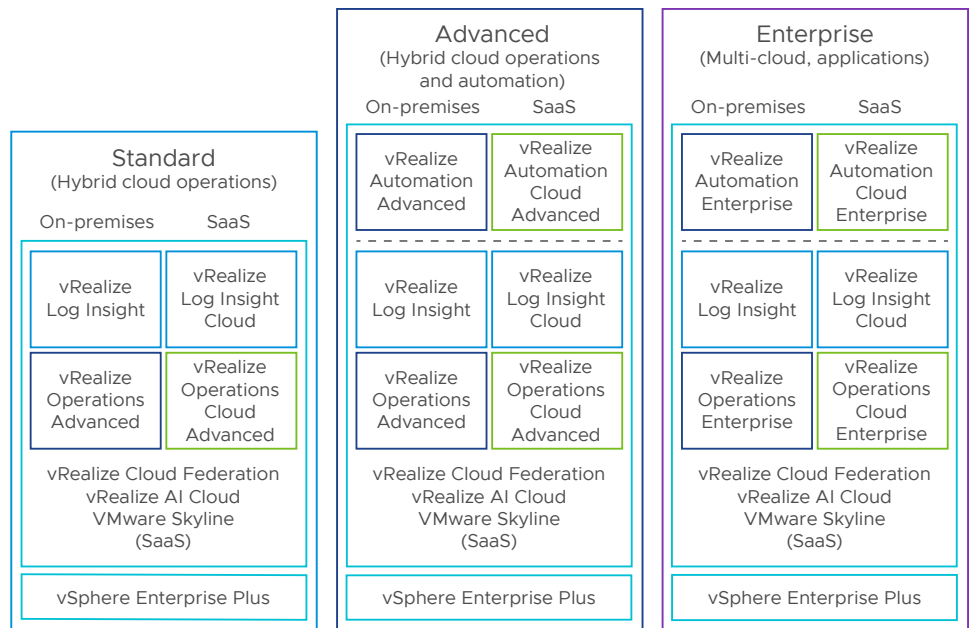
Standard
(Hybrid cloud operations)

On-premises SaaS

vRealize Log Insight

vRealize Log Insight Cloud

vRealize Operations Advanced

vRealize Operations Cloud Advanced

vRealize Cloud Federation
vRealize AI Cloud
VMware Skyline
(SaaS)

vSphere Enterprise Plus

Advanced
(Hybrid cloud operations and automation)

On-premises SaaS

vRealize Automation Advanced

vRealize Automation Cloud Advanced

vRealize Log Insight

vRealize Log Insight Cloud

vRealize Operations Advanced

vRealize Operations Cloud Advanced

vRealize Cloud Federation
vRealize AI Cloud
VMware Skyline
(SaaS)

vSphere Enterprise Plus

Enterprise
(Multi-cloud, applications)

On-premises SaaS

vRealize Automation Enterprise

vRealize Automation Cloud Enterprise

vRealize Log Insight

vRealize Log Insight Cloud

vRealize Operations Enterprise

vRealize Operations Cloud Enterprise

vRealize Cloud Federation
vRealize AI Cloud
VMware Skyline
(SaaS)

vSphere Enterprise Plus